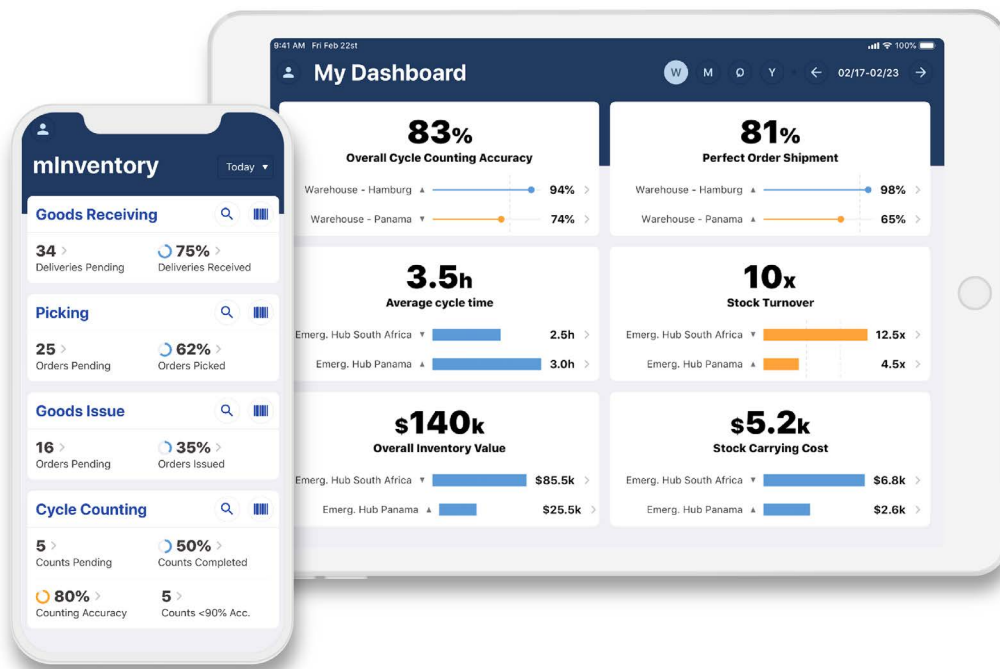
9:41 AM Fri Feb 22st

100%

My Dashboard

W M Q Y

02/17-02/23

83%
Overall Cycle Counting Accuracy
Warehouse - Hamburg ▲ 94%
Warehouse - Panama ▼ 74%

81%
Perfect Order Shipment
Warehouse - Hamburg ▲ 98%
Warehouse - Panama ▲ 65%

3.5h
Average cycle time
Emerg. Hub South Africa ▼ 2.5h
Emerg. Hub Panama ▲ 3.0h

10x
Stock Turnover
Emerg. Hub South Africa ▼ 12.5x
Emerg. Hub Panama ▲ 4.5x

$140k
Overall Inventory Value
Emerg. Hub South Africa ▼ $85.5k
Emerg. Hub Panama ▲ $25.5k

$5.2k
Stock Carrying Cost
Emerg. Hub South Africa ▼ $6.8k
Emerg. Hub Panama ▲ $2.6k

mInventory
Today ▾

Goods Receiving
34 >
Deliveries Pending
75% >
Deliveries Received

Picking
25 >
Orders Pending
62% >
Orders Picked

Goods Issue
16 >
Orders Pending
35% >
Orders Issued

Cycle Counting
5 >
Counts Pending
50% >
Counts Completed
80% >
Counting Accuracy
5 >
Counts <90% Acc.